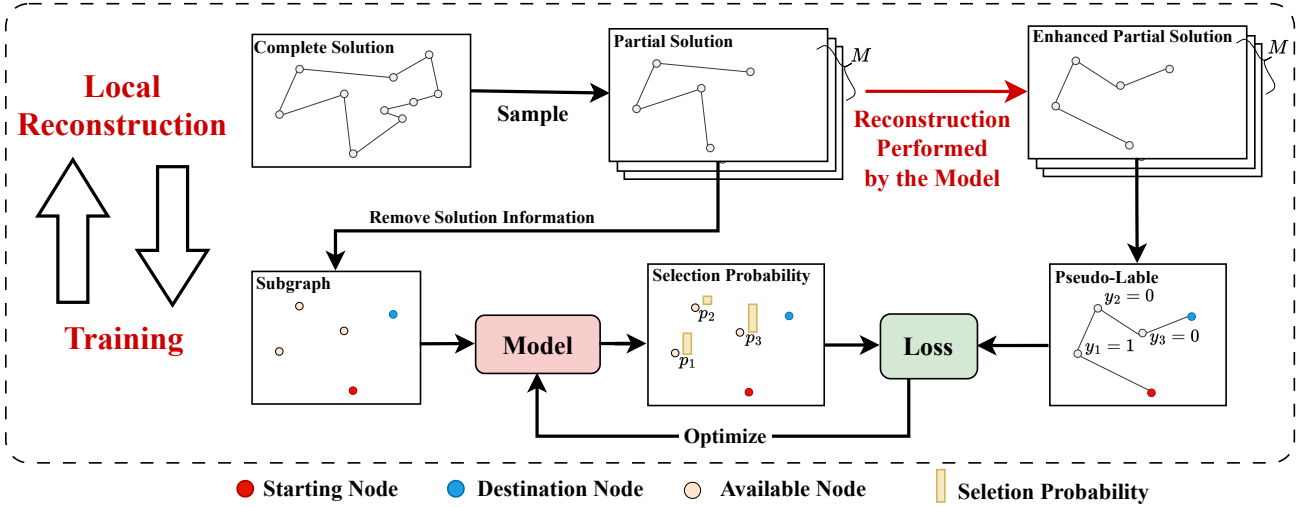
Local Reconstruction

Training

Complete Solution

Sample

Partial Solution

$M$

Reconstruction Performed by the Model

Enhanced Partial Solution

$M$

Remove Solution Information

Subgraph

Model

Selection Probability

$p_2$

$p_3$

$p_1$

Loss

Pseudo-Lable

$y_2 = 0$

$y_1 = 1$

$y_3 = 0$

Optimize

Starting Node

Destination Node

Available Node

Seletion Probability